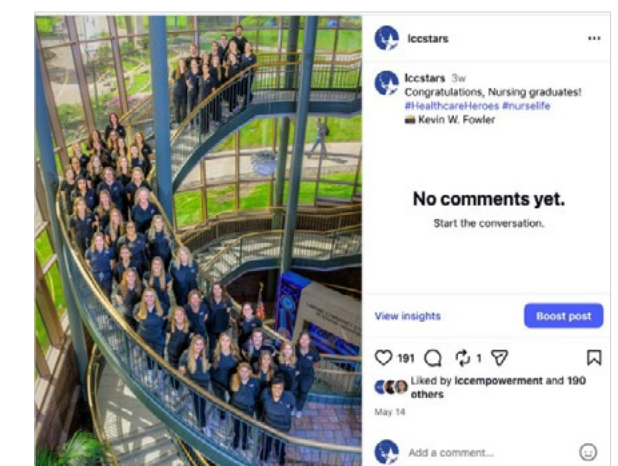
lccstars

lccstars 3w
Congratulations, Nursing graduates!
#HealthcareHeroes #nurselife
📷 Kevin W. Fowler

No comments yet.
Start the conversation.

View insights
Boost post

191 1

Liked by lccempowerment and 190 others
May 14

Add a comment...